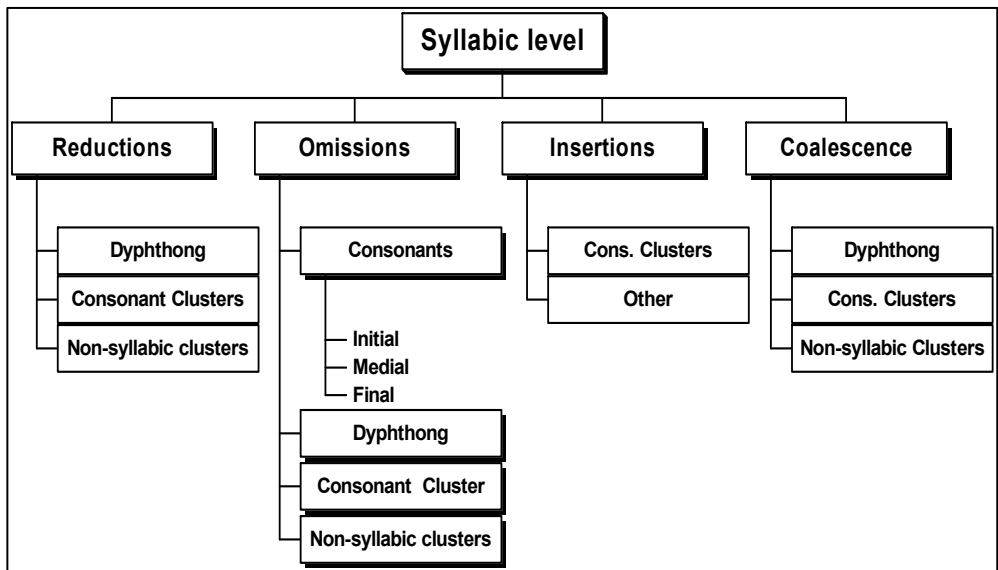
Syllabic level

Reductions
Dyphthong
Consonant Clusters
Non-syllabic clusters

Omissions
Consonants
Initial
Medial
Final
Dyphthong
Consonant Cluster
Non-syllabic clusters

Insertions
Cons. Clusters
Other

Coalescence
Dyphthong
Cons. Clusters
Non-syllabic Clusters